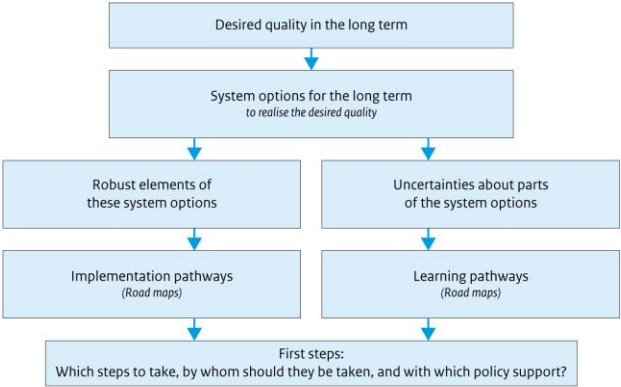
Desired quality in the long term

System options for the long term
to realise the desired quality

Robust elements of these system options

Uncertainties about parts of the system options

Implementation pathways
(Road maps)

Learning pathways
(Road maps)

First steps:
Which steps to take, by whom should they be taken, and with which policy support?